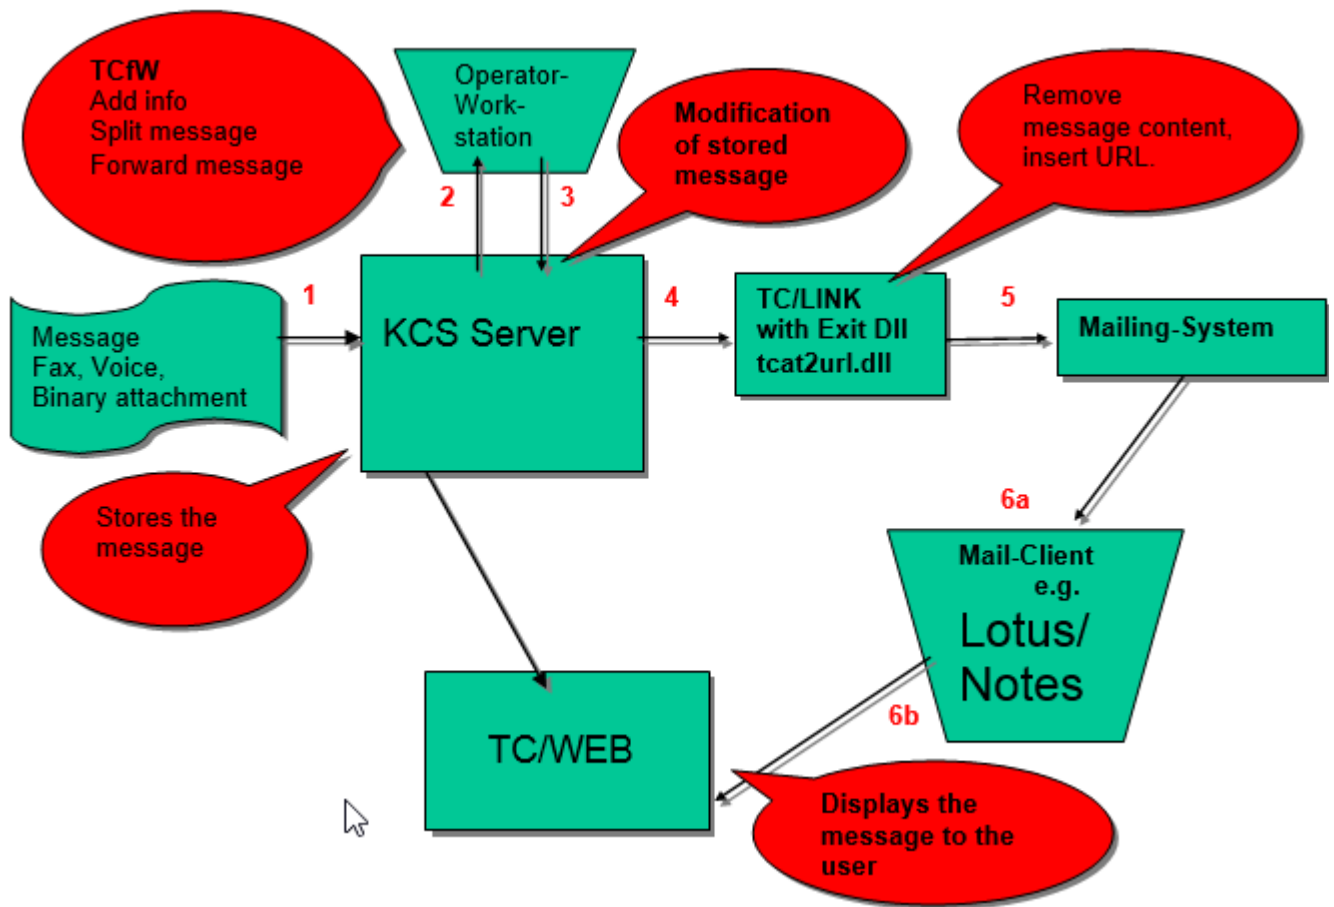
TCfW
Add info
Split message
Forward message

Operator-Workstation

Modification of stored message

Remove message content, insert URL.

2

3

1

Message
Fax, Voice, Binary attachment

KCS Server

4

TC/LINK with Exit Dll tcat2url.dll

5

Mailing-System

Stores the message

6a

Mail-Client e.g.
Lotus/ Notes

6b

TC/WEB

Displays the message to the user